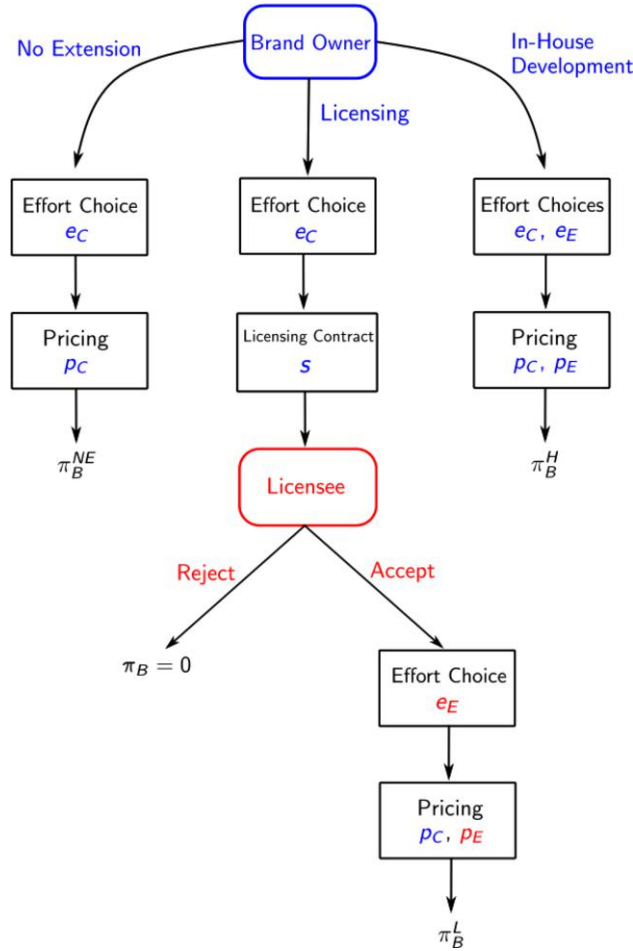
Brand Owner

No Extension

Licensing

In-House Development

Effort Choice
$e_C$

Pricing
$p_C$

$\pi_B^{NE}$

Effort Choice
$e_C$

Licensing Contract
$s$

Licensee

Reject

Accept

$\pi_B = 0$

Effort Choice
$e_E$

Pricing
$p_C$, $p_E$

$\pi_B^L$

Effort Choices
$e_C$, $e_E$

Pricing
$p_C$, $p_E$

$\pi_B^H$